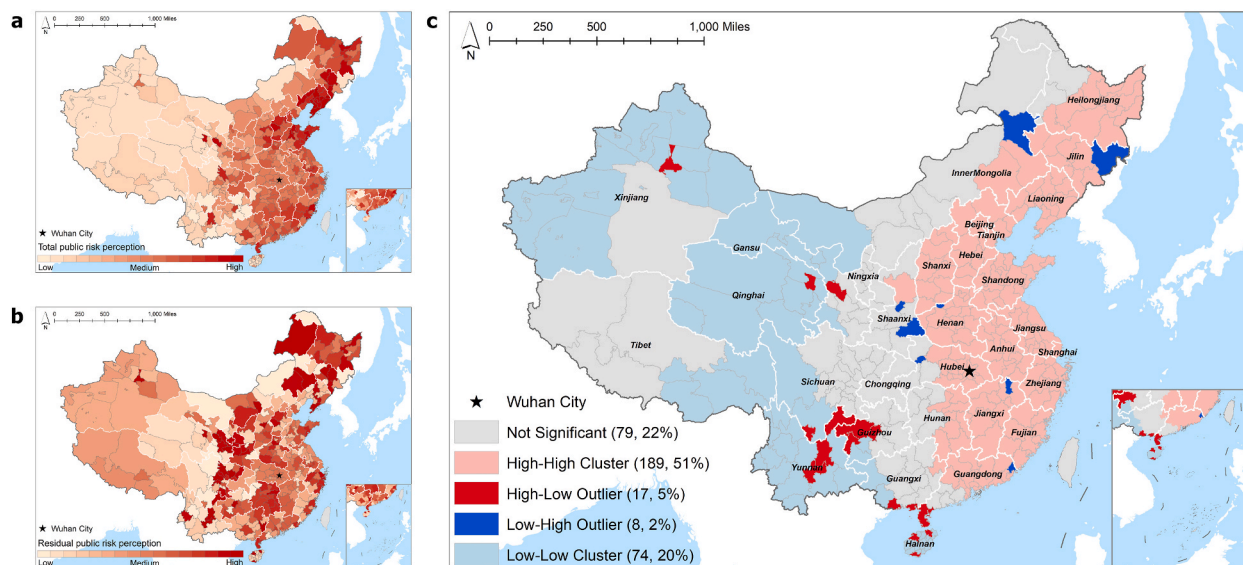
a

0 250 500 1,000 Miles

N

★ Wuhan City
Total public risk perception

Low Medium High

b

0 250 500 1,000 Miles

N

★ Wuhan City
Residual public risk perception

Low Medium High

c

0 250 500 1,000 Miles

N

Heilongjiang
Jilin
InnerMongolia
Liaoning
Xinjiang
Beijing
Tianjin
Gansu
Hebei
Ningxia
Shanxi
Shandong
Qinghai
Shaanxi
Henan
Jiangsu
Tibet
Anhui
Shanghai
Hubei
Sichuan
Chongqing
Zhejiang
Hunan
Jiangxi
Guizhou
Fujian
Yunnan
Guangxi
Guangdong
Hainan

★ Wuhan City
Not Significant (79, 22%)
High-High Cluster (189, 51%)
High-Low Outlier (17, 5%)
Low-High Outlier (8, 2%)
Low-Low Cluster (74, 20%)